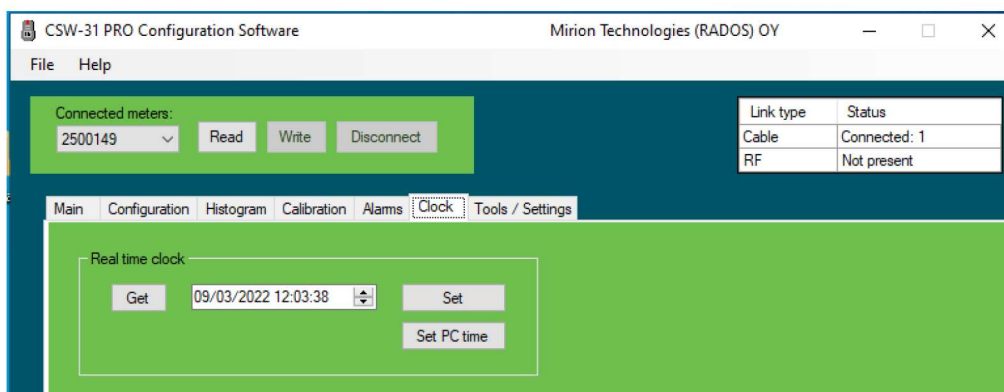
CSW-31 PRO Configuration Software Mirion Technologies (RADOS) OY

File Help

Connected meters:
2500149
Read Write Disconnect

| Link type | Status |
|---|---|
| Cable | Connected: 1 |
| RF | Not present |

Main Configuration Histogram Calibration Alarms Clock Tools / Settings

Real time clock
Get 09/03/2022 12:03:38 Set
Set PC time